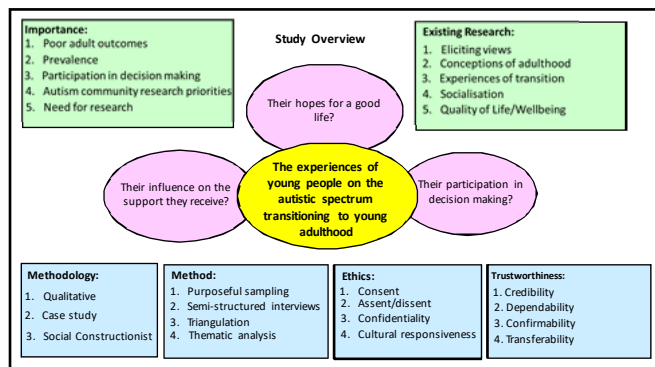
Importance:
1. Poor adult outcomes
2. Prevalence
3. Participation in decision making
4. Autism community research priorities
5. Need for research

Study Overview

Existing Research:
1. Eliciting views
2. Conceptions of adulthood
3. Experiences of transition
4. Socialisation
5. Quality of Life/Wellbeing

Their hopes for a good life?

Their influence on the support they receive?

The experiences of young people on the autistic spectrum transitioning to young adulthood

Their participation in decision making?

Methodology:
1. Qualitative
2. Case study
3. Social Constructionist

Method:
1. Purposeful sampling
2. Semi-structured interviews
3. Triangulation
4. Thematic analysis

Ethics:
1. Consent
2. Assent/dissent
3. Confidentiality
4. Cultural responsiveness

Trustworthiness:
1. Credibility
2. Dependability
3. Confirmability
4. Transferability